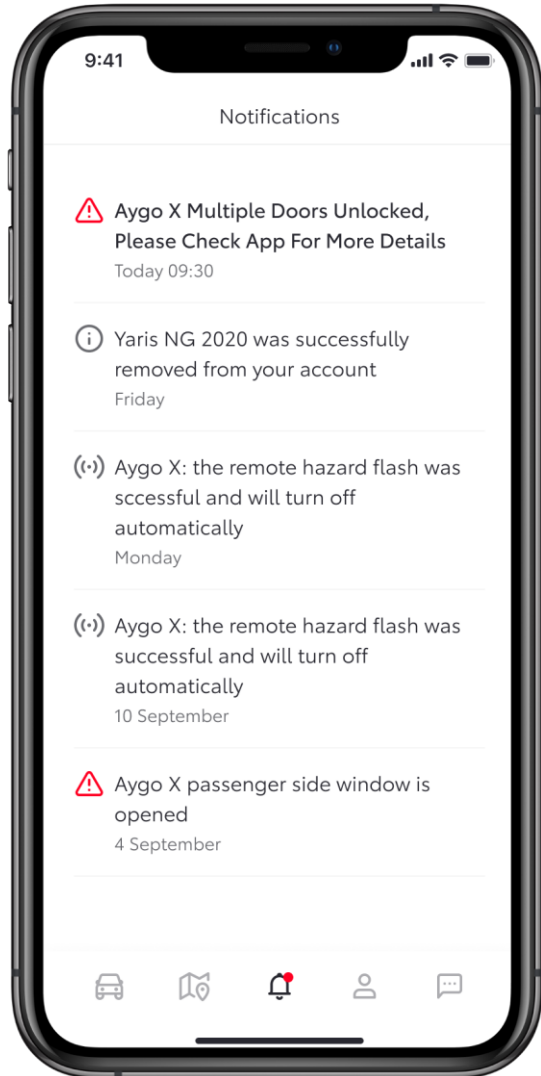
9:41

Notifications

Aygo X Multiple Doors Unlocked, Please Check App For More Details
Today 09:30

Yaris NG 2020 was successfully removed from your account
Friday

Aygo X: the remote hazard flash was sccessful and will turn off automatically
Monday

Aygo X: the remote hazard flash was successful and will turn off automatically
10 September

Aygo X passenger side window is opened
4 September